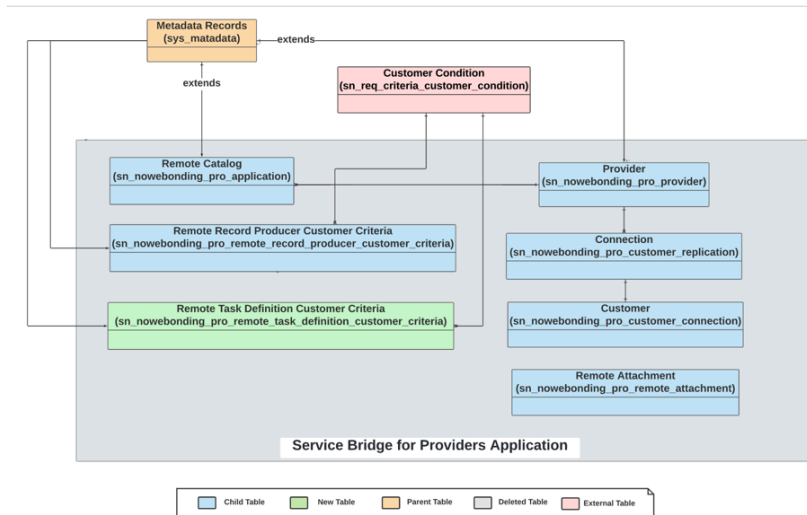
Metadata Records
(sys_matadata)

extends

extends

Customer Condition
(sn_req_criteria_customer_condition)

Remote Catalog
(sn_nowebonding_pro_application)

Provider
(sn_nowebonding_pro_provider)

Remote Record Producer Customer Criteria
(sn_nowebonding_pro_remote_record_producer_customer_criteria)

Connection
(sn_nowebonding_pro_customer_replication)

Remote Task Definition Customer Criteria
(sn_nowebonding_pro_remote_task_definition_customer_criteria)

Customer
(sn_nowebonding_pro_customer_connection)

Remote Attachment
(sn_nowebonding_pro_remote_attachment)

Service Bridge for Providers Application

Child Table
New Table
Parent Table
Deleted Table
External Table